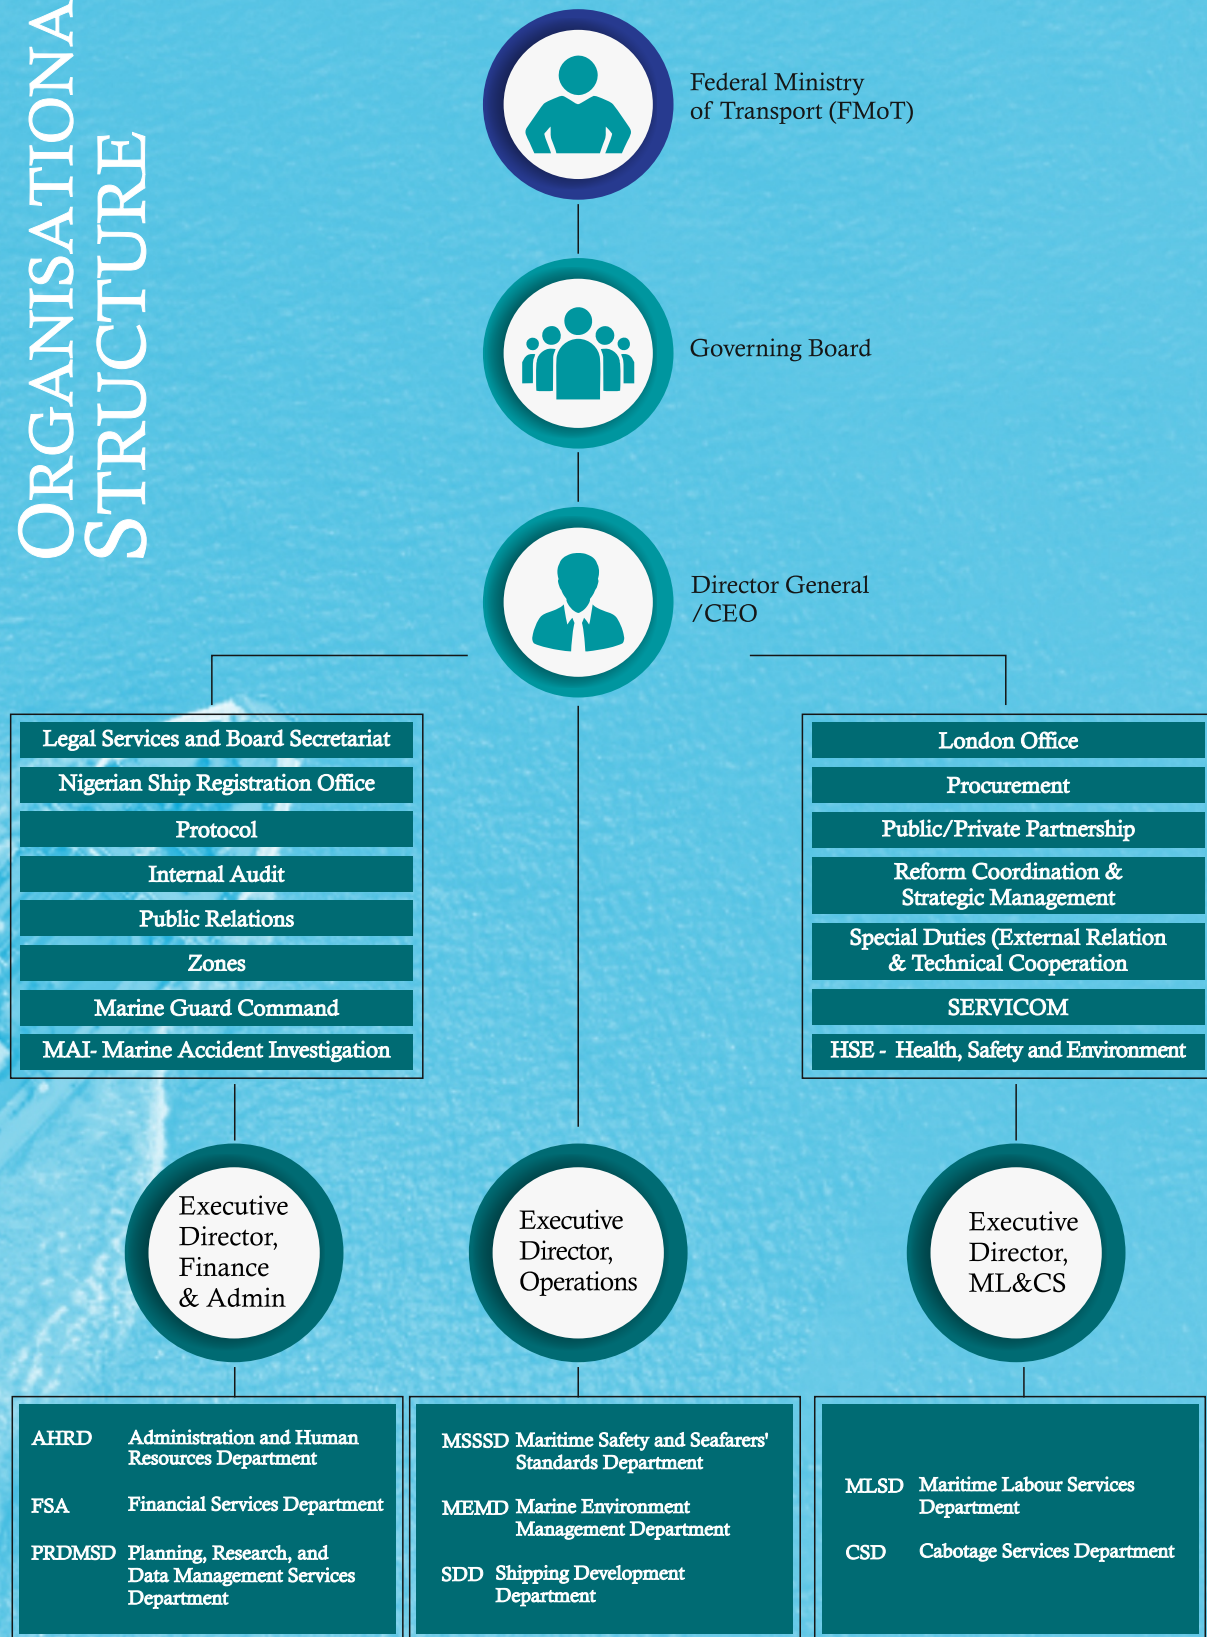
ORGANISATIONA
STRUCTURE

Federal Ministry of Transport (FMoT)

Governing Board

Director General /CEO

Legal Services and Board Secretariat
Nigerian Ship Registration Office
Protocol
Internal Audit
Public Relations
Zones
Marine Guard Command
MAI- Marine Accident Investigation

London Office
Procurement
Public/Private Partnership
Reform Coordination & Strategic Management
Special Duties (External Relation & Technical Cooperation
SERVICOM
HSE - Health, Safety and Environment

Executive Director, Finance & Admin

Executive Director, Operations

Executive Director, ML&CS

AHRD Administration and Human Resources Department
FSA Financial Services Department
PRDMSD Planning, Research, and Data Management Services Department

MSSSD Maritime Safety and Seafarers' Standards Department
MEMD Marine Environment Management Department
SDD Shipping Development Department

MLSD Maritime Labour Services Department
CSD Cabotage Services Department